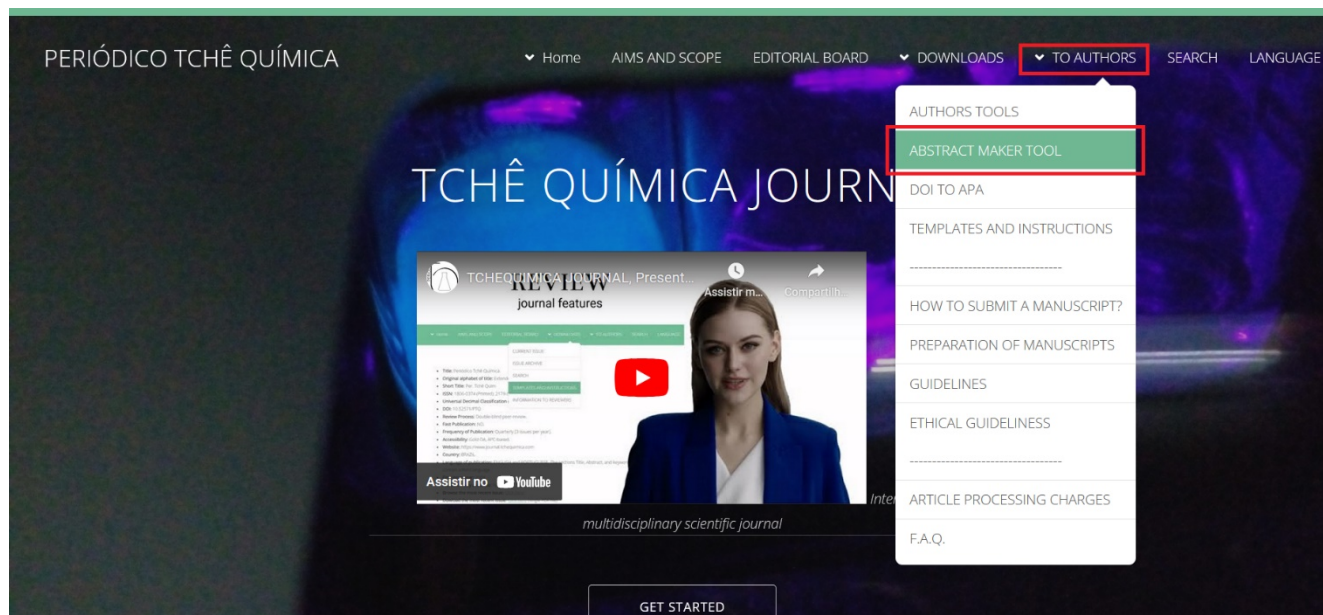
PERIÓDICO TCHÊ QUÍMICA

Home AIMS AND SCOPE EDITORIAL BOARD DOWNLOADS TO AUTHORS SEARCH LANGUAGE

AUTHORS TOOLS
ABSTRACT MAKER TOOL
DOI TO APA
TEMPLATES AND INSTRUCTIONS
-----------------------------------
HOW TO SUBMIT A MANUSCRIPT?
PREPARATION OF MANUSCRIPTS
GUIDELINES
ETHICAL GUIDELINESS
-----------------------------------
ARTICLE PROCESSING CHARGES
F.A.Q.

TCHÊ QUÍMICA JOURN

TCHEQUIMICA JOURNAL, Present...
Assistir m...
Compartilh...
REVIEW
journal features

Assistir no YouTube

Inter

multidisciplinary scientific journal

GET STARTED